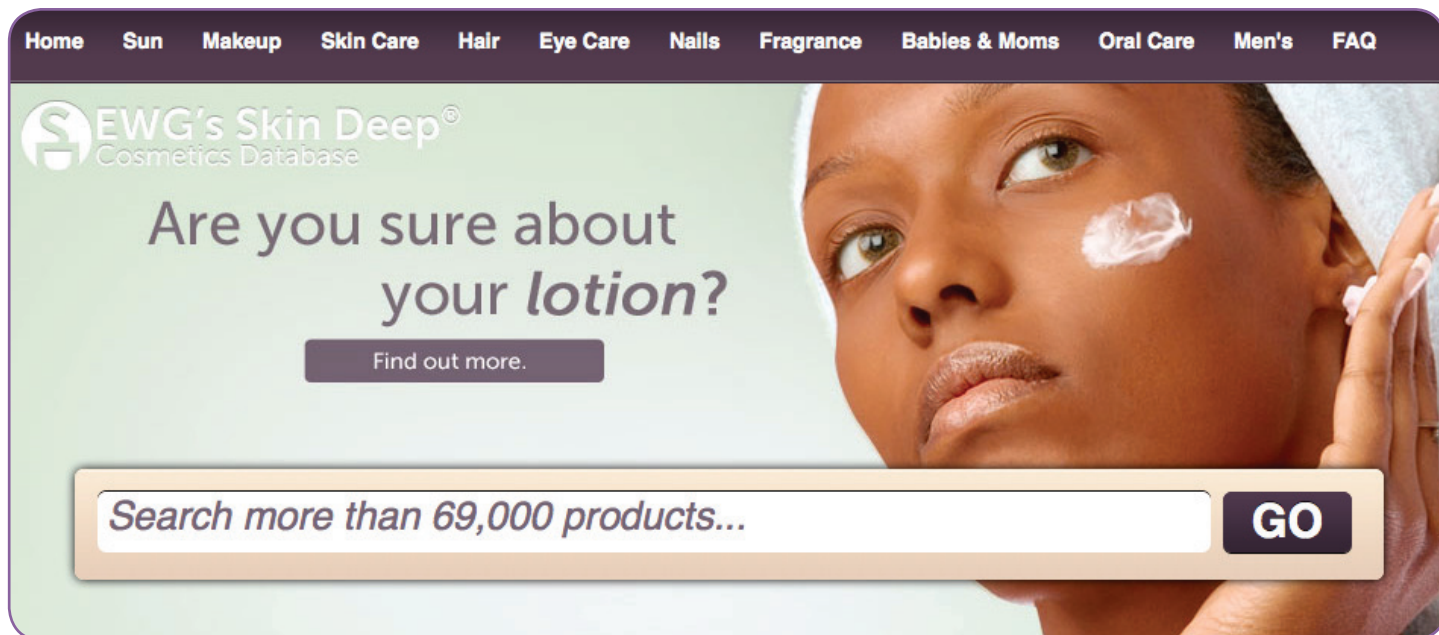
Home Sun Makeup Skin Care Hair Eye Care Nails Fragrance Babies & Moms Oral Care Men's FAQ

EWG's Skin Deep®
Cosmetics Database

Are you sure about your *lotion*?

Find out more.

Search more than 69,000 products...

GO